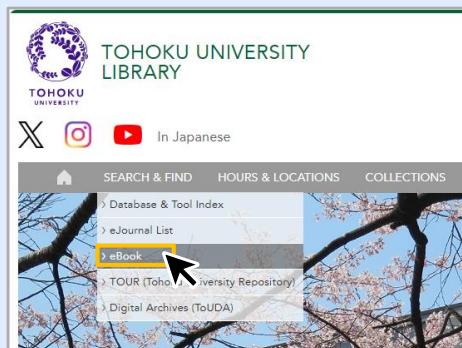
TOHOKU UNIVERSITY

TOHOKU UNIVERSITY LIBRARY

In Japanese

SEARCH & FIND HOURS & LOCATIONS COLLECTIONS

› Database & Tool Index
› eJournal List
› eBook
› TOUR (Toho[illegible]iversity Repository)
› Digital Archives (ToUDA)